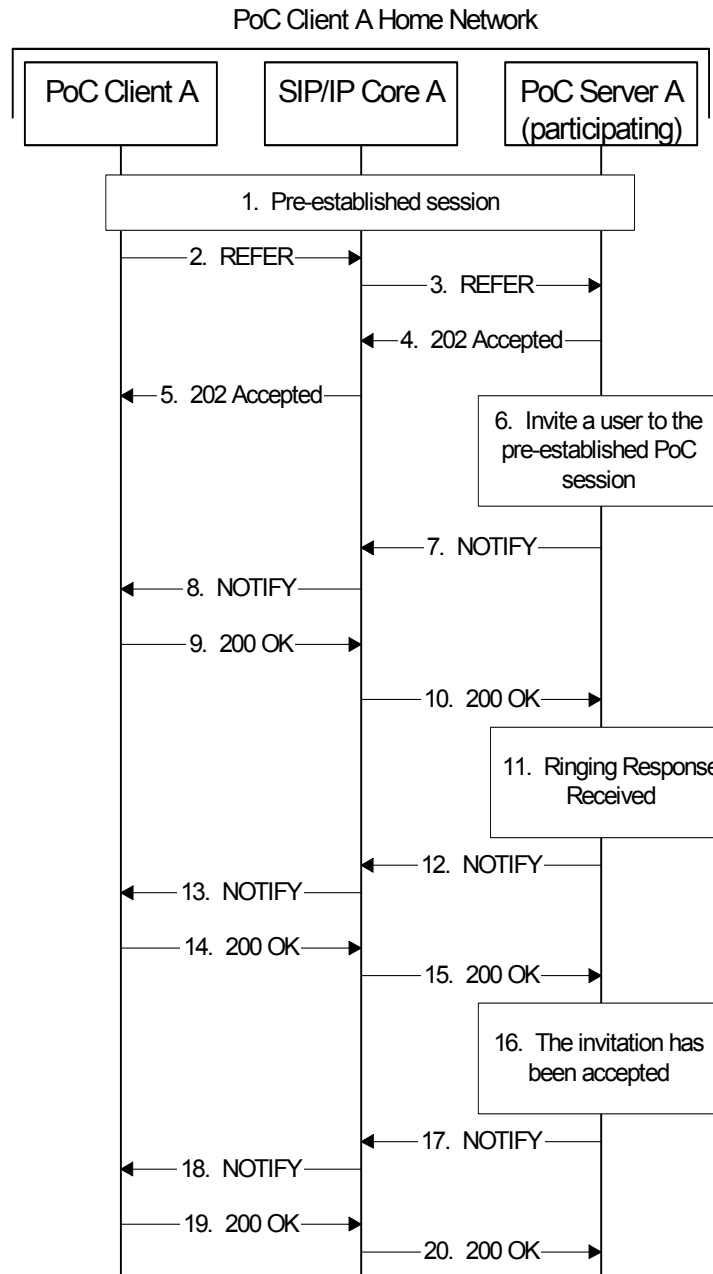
PoC Client A Home Network

PoC Client A

SIP/IP Core A

PoC Server A (participating)

1. Pre-established session

2. REFER

3. REFER

4. 202 Accepted

5. 202 Accepted

6. Invite a user to the pre-established PoC session

7. NOTIFY

8. NOTIFY

9. 200 OK

10. 200 OK

11. Ringing Response Received

12. NOTIFY

13. NOTIFY

14. 200 OK

15. 200 OK

16. The invitation has been accepted

17. NOTIFY

18. NOTIFY

19. 200 OK

20. 200 OK